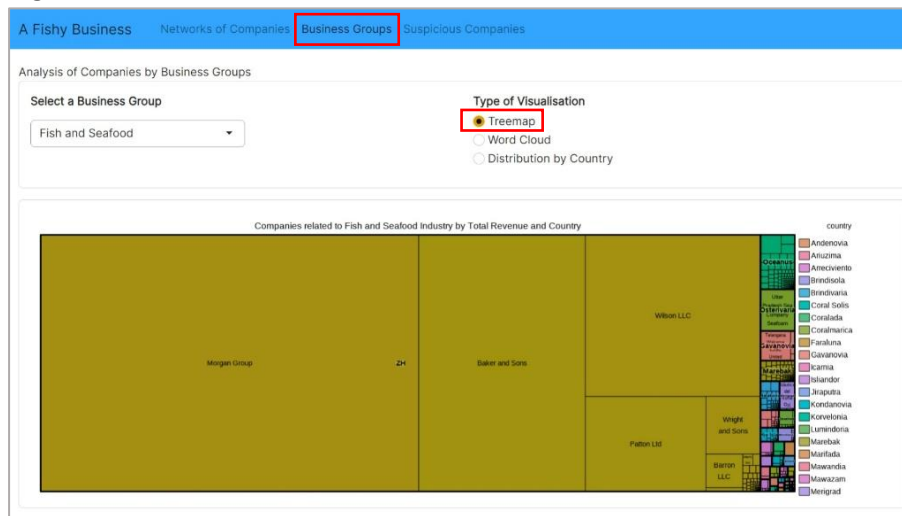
A Fishy Business Networks of Companies Business Groups Suspicious Companies

Analysis of Companies by Business Groups

Select a Business Group

Fish and Seafood

Type of Visualisation

Treemap

Word Cloud

Distribution by Country

Companies related to Fish and Seafood Industry by Total Revenue and Country

Morgan Group ZH

Baker and Sons

Wilson LLC

Patton Ltd

Wright and Sons

Barron LLC

Oceanus

Osterivaria

Gavanovia

Marebak

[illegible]

country

Andenovia
Ariuzima
Arreciviento
Brindisola
Brindivaria
Coral Solis
Coralada
Coralmarica
Faraluna
Gavanovia
Icarnia
Islandor
Jiraputra
Kondanovia
Korvelonia
Lumindona
Marebak
Marifada
Mawandia
Mawazam
Merigrad